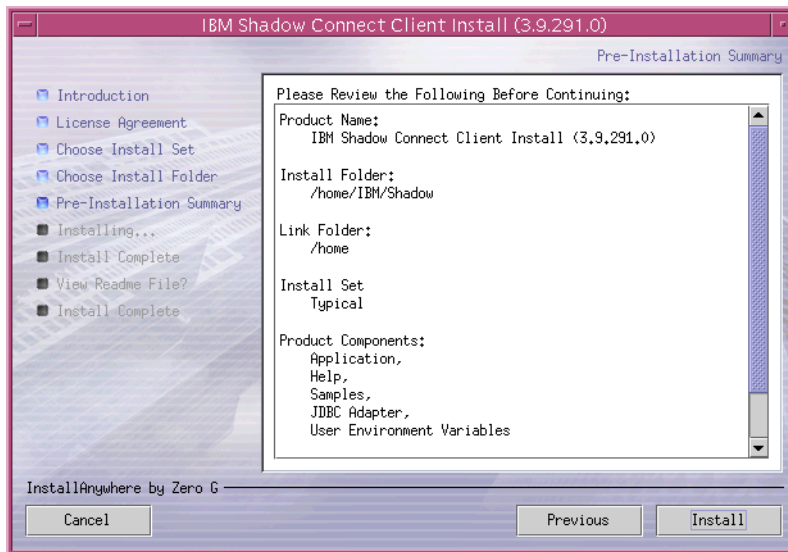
IBM Shadow Connect Client Install (3.9.291.0)

Pre-Installation Summary

Introduction
License Agreement
Choose Install Set
Choose Install Folder
Pre-Installation Summary
Installing...
Install Complete
View Readme File?
Install Complete

Please Review the Following Before Continuing:

Product Name:
IBM Shadow Connect Client Install (3.9.291.0)

Install Folder:
/home/IBM/Shadow

Link Folder:
/home

Install Set
Typical

Product Components:
Application,
Help,
Samples,
JDBC Adapter,
User Environment Variables

InstallAnywhere by Zero G

Cancel

Previous

Install